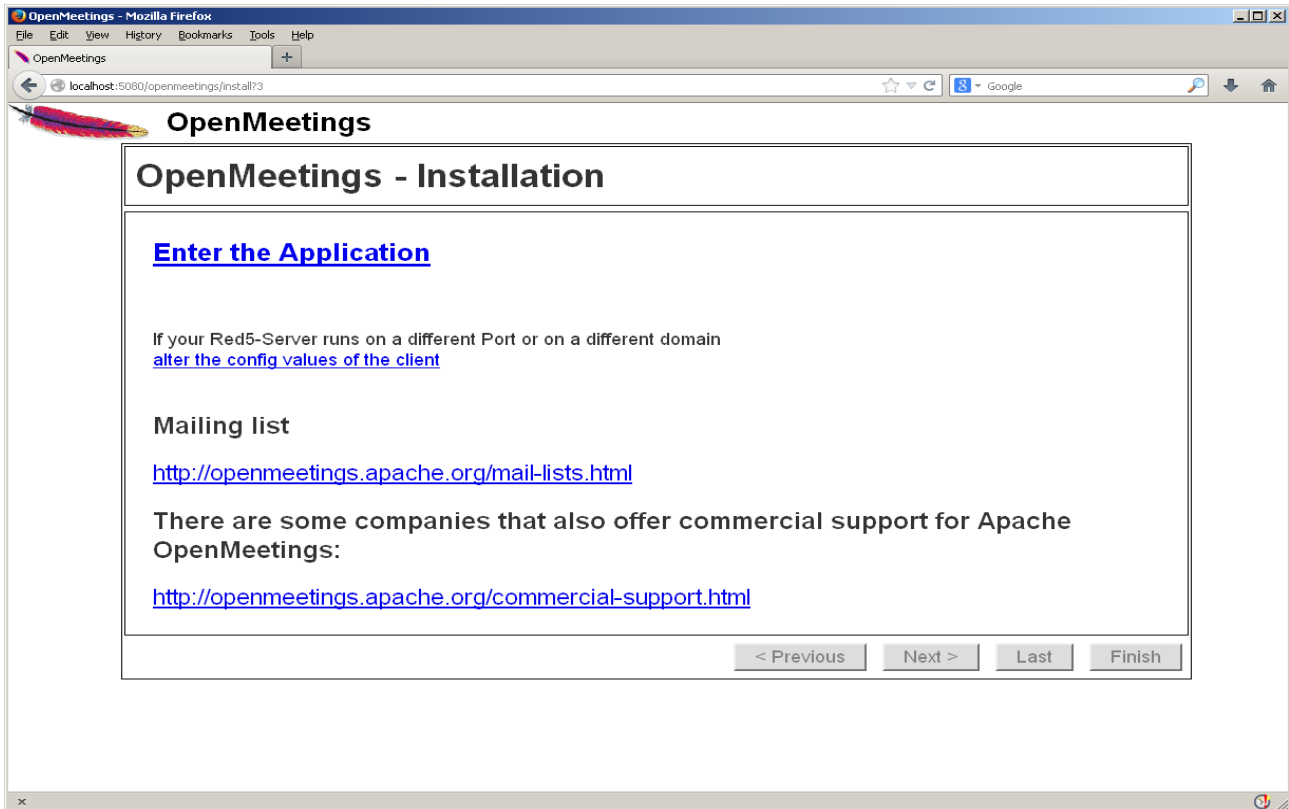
OpenMeetings - Mozilla Firefox

File Edit View History Bookmarks Tools Help

OpenMeetings

+

localhost:5080/openmeetings/install?3

Google

OpenMeetings

OpenMeetings - Installation

Enter the Application

If your Red5-Server runs on a different Port or on a different domain
alter the config values of the client

Mailing list

http://openmeetings.apache.org/mail-lists.html

There are some companies that also offer commercial support for Apache OpenMeetings:

http://openmeetings.apache.org/commercial-support.html

< Previous | Next > | Last | Finish

x